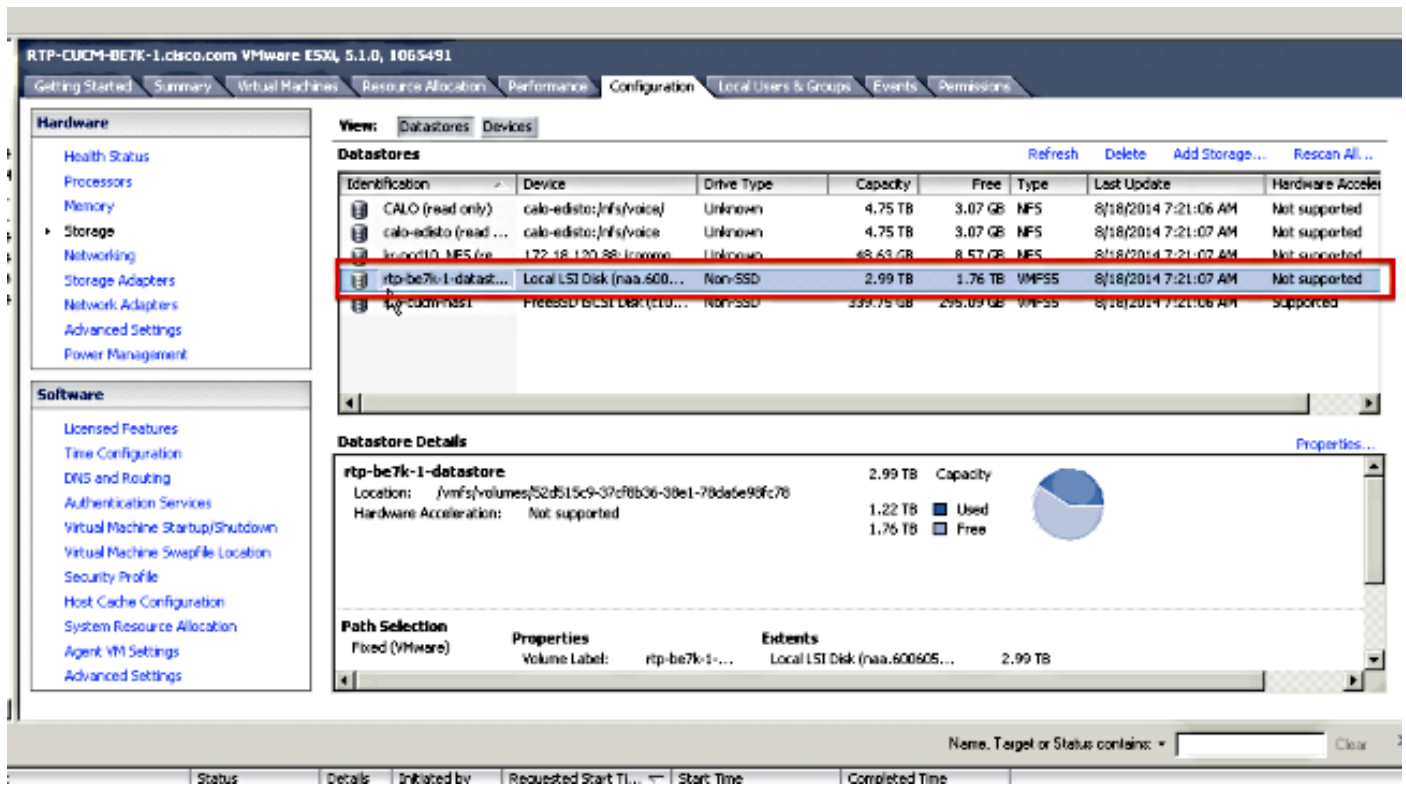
RTP-CUCM-BE7K-1.cisco.com VMware ESXi, 5.1.0, 1065491

Getting Started | Summary | Virtual Machines | Resource Allocation | Performance | Configuration | Local Users & Groups | Events | Permissions

Hardware
Health Status
Processors
Memory
Storage
Networking
Storage Adapters
Network Adapters
Advanced Settings
Power Management

Software
Licensed Features
Time Configuration
DNS and Routing
Authentication Services
Virtual Machine Startup/Shutdown
Virtual Machine Swapfile Location
Security Profile
Host Cache Configuration
System Resource Allocation
Agent VM Settings
Advanced Settings

View: Datastores Devices

Datastores
Refresh Delete Add Storage... Rescan All...

| Identification | Device | Drive Type | Capacity | Free | Type | Last Update | Hardware Acceler |
|---|---|---|---|---|---|---|---|
| CALO (read only) | calo-edisto:/nfs/voice/ | Unknown | 4.75 TB | 3.07 GB | NFS | 8/18/2014 7:21:06 AM | Not supported |
| calo-edisto (read ... | calo-edisto:/nfs/voice | Unknown | 4.75 TB | 3.07 GB | NFS | 8/18/2014 7:21:07 AM | Not supported |
| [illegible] NFS (re... | 172.18.120.88:/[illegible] | Unknown | 48.63 GB | 8.57 GB | NFS | 8/18/2014 7:21:07 AM | Not supported |
| rtp-be7k-1-datast... | Local LSI Disk (naa.600... | Non-SSD | 2.99 TB | 1.76 TB | VMFS5 | 8/18/2014 7:21:07 AM | Not supported |
| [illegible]-cucm-nas1 | FreeNAS iSCSI Disk (t10... | Non-SSD | 339.75 GB | 295.09 GB | VMFS5 | 8/18/2014 7:21:06 AM | Supported |

Datastore Details
Properties...

rtp-be7k-1-datastore
Location: /vmfs/volumes/52d515c9-37cf8b36-38e1-78da6e98fc78
Hardware Acceleration: Not supported

2.99 TB Capacity
1.22 TB Used
1.76 TB Free

Path Selection
Fixed (VMware)

Properties
Volume Label: rtp-be7k-1-...

Extents
Local LSI Disk (naa.600605... 2.99 TB

Name, Target or Status contains: Clear

Status | Details | Initiated by | Requested Start Ti... | Start Time | Completed Time